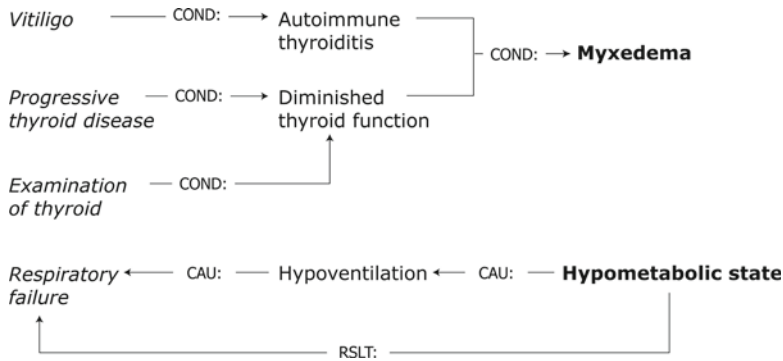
Vitiligo — COND: → Autoimmune thyroiditis

COND: → **Myxedema**

Progressive thyroid disease — COND: → Diminished thyroid function

Examination of thyroid — COND:

Respiratory failure ← CAU: — Hypoventilation ← CAU: — **Hypometabolic state**

RSLT: